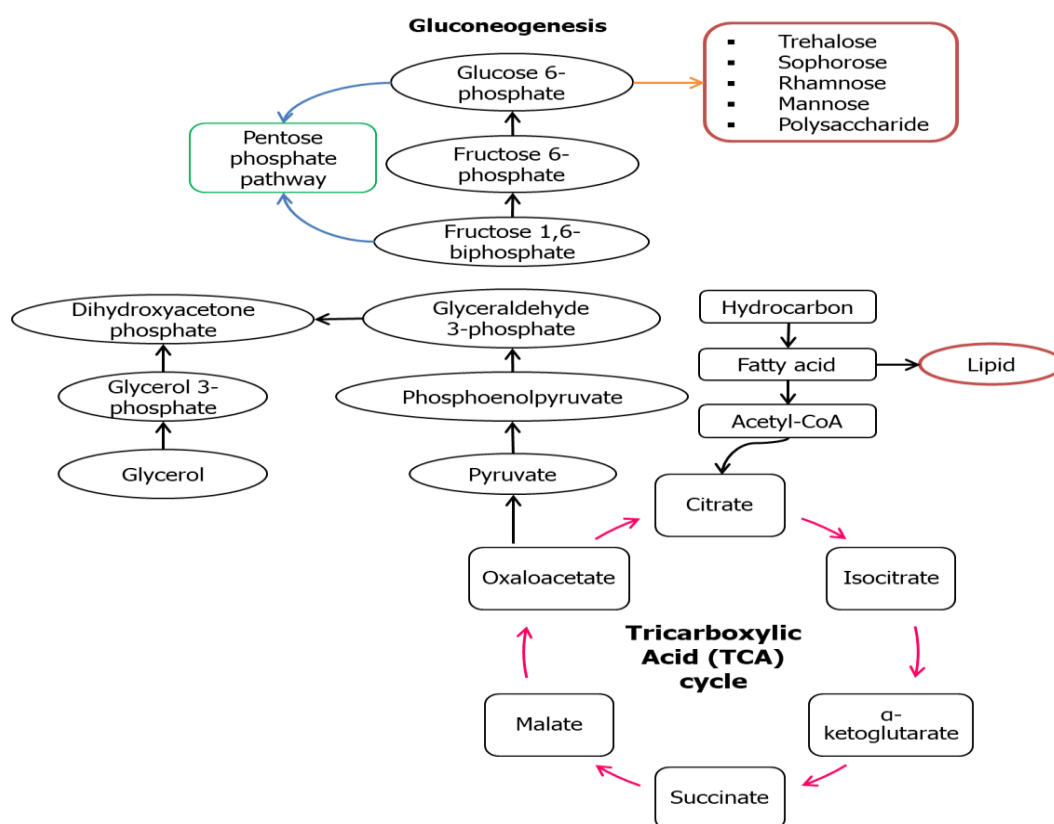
Gluconeogenesis

Glucose 6-phosphate

- Trehalose
- Sophorose
- Rhamnose
- Mannose
- Polysaccharide

Pentose phosphate pathway

Fructose 6-phosphate

Fructose 1,6-biphosphate

Dihydroxyacetone phosphate

Glyceraldehyde 3-phosphate

Hydrocarbon

Fatty acid

Lipid

Glycerol 3-phosphate

Phosphoenolpyruvate

Acetyl-CoA

Glycerol

Pyruvate

Citrate

Oxaloacetate

Isocitrate

Tricarboxylic Acid (TCA) cycle

Malate

α-ketoglutarate

Succinate